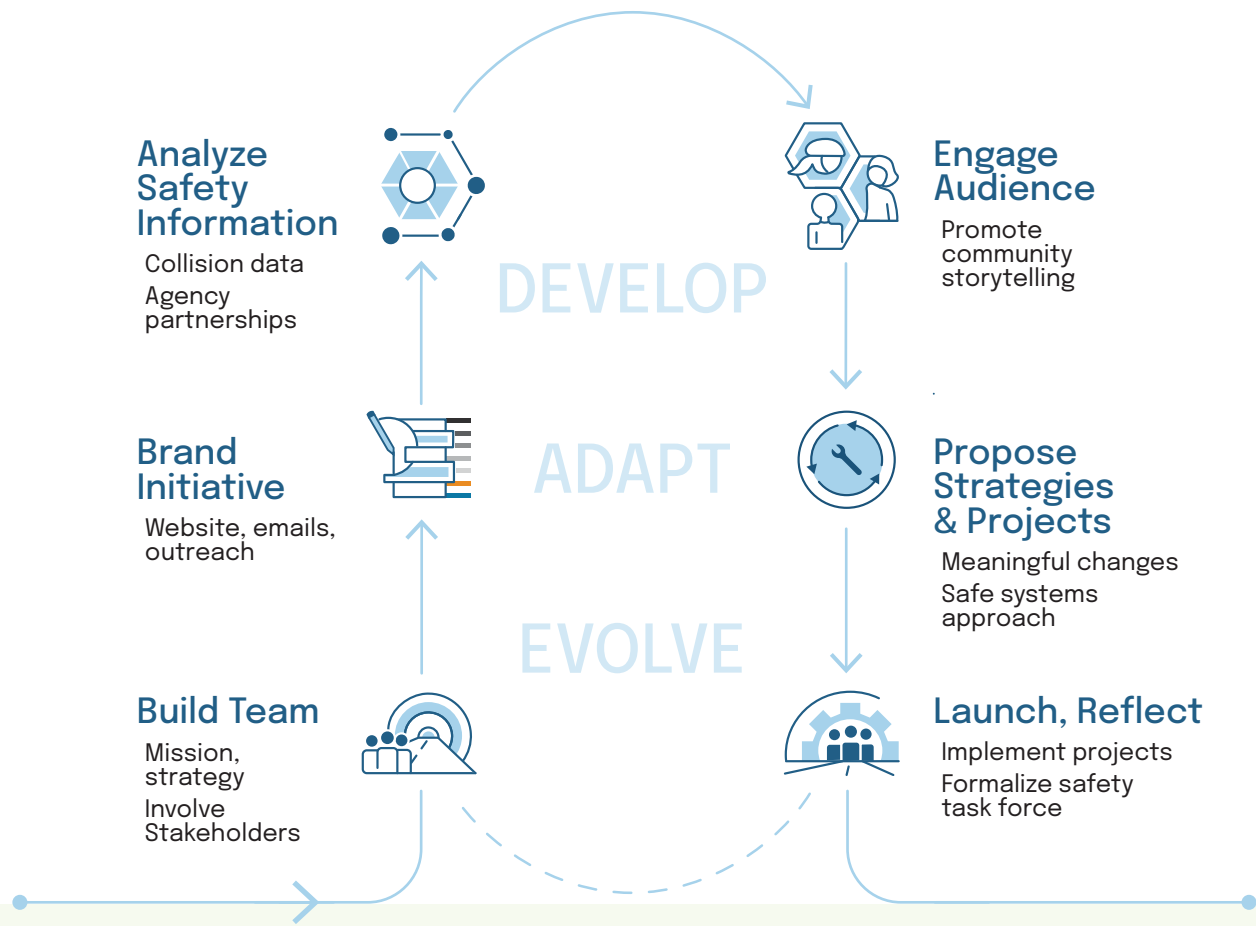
Analyze Safety Information

Collision data

Agency partnerships

DEVELOP

Engage Audience

Promote community storytelling

Brand Initiative

Website, emails, outreach

ADAPT

Propose Strategies & Projects

Meaningful changes

Safe systems approach

EVOLVE

Build Team

Mission, strategy

Involve Stakeholders

Launch, Reflect

Implement projects

Formalize safety task force